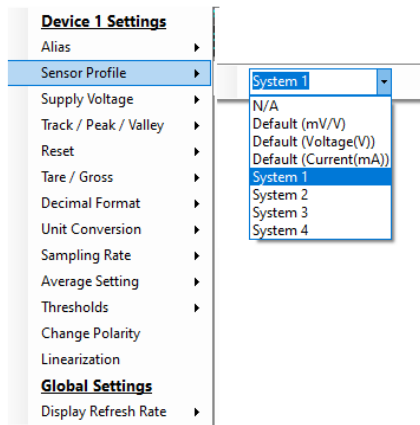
Device 1 Settings
Alias
Sensor Profile
Supply Voltage
Track / Peak / Valley
Reset
Tare / Gross
Decimal Format
Unit Conversion
Sampling Rate
Average Setting
Thresholds
Change Polarity
Linearization
Global Settings
Display Refresh Rate

System 1
N/A
Default (mV/V)
Default (Voltage(V))
Default (Current(mA))
System 1
System 2
System 3
System 4